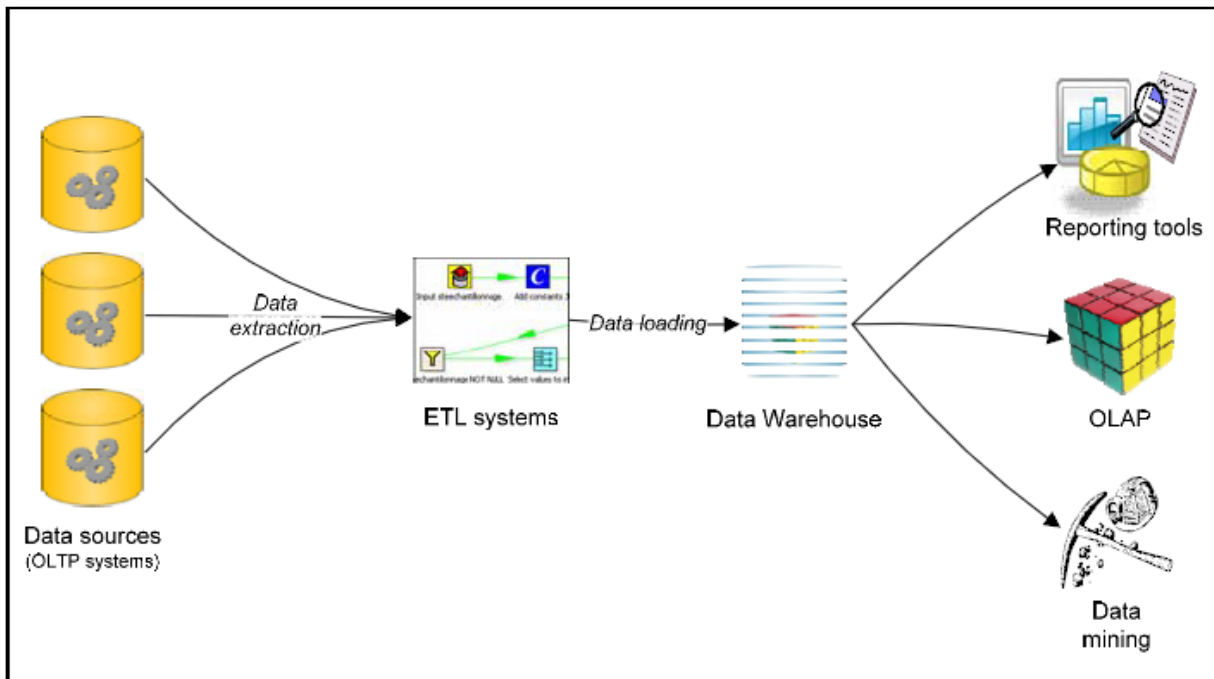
Data extraction

Input steechantillonnage

Add constants 3

echantillonnage NOT NULL

Select values to

Data loading

Reporting tools

OLAP

Data mining

Data sources
(OLTP systems)

ETL systems

Data Warehouse